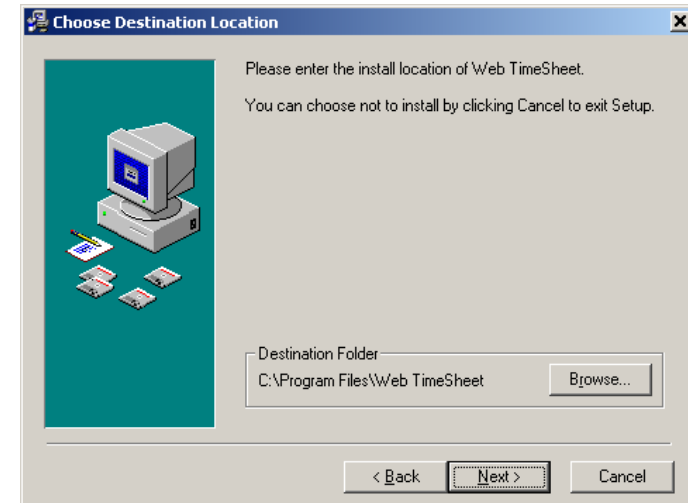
Choose Destination Location

Please enter the install location of Web TimeSheet.

You can choose not to install by clicking Cancel to exit Setup.

Destination Folder
C:\Program Files\Web TimeSheet
Browse...

< Back
Next >
Cancel